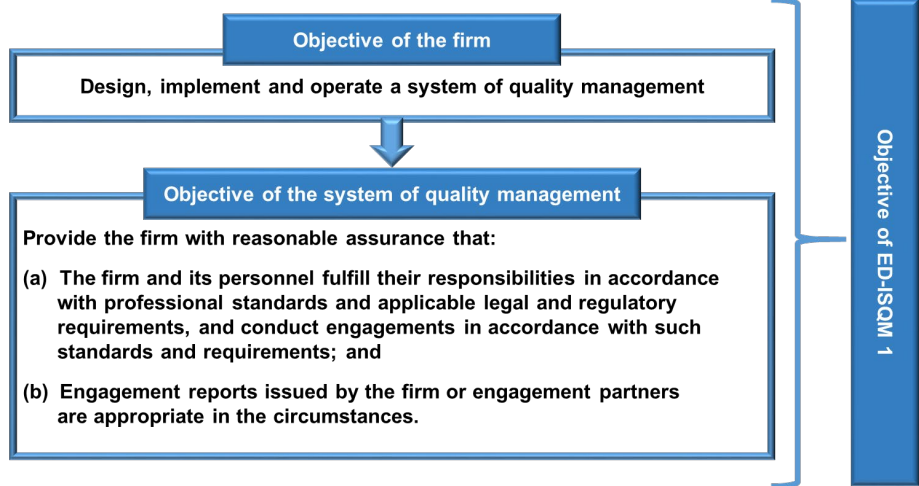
Objective of the firm

Design, implement and operate a system of quality management

Objective of the system of quality management

Provide the firm with reasonable assurance that:

(a) The firm and its personnel fulfill their responsibilities in accordance with professional standards and applicable legal and regulatory requirements, and conduct engagements in accordance with such standards and requirements; and

(b) Engagement reports issued by the firm or engagement partners are appropriate in the circumstances.

Objective of ED-ISQM 1